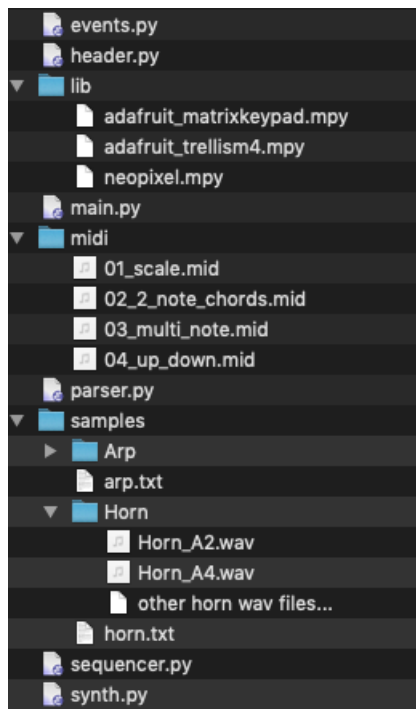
events.py
header.py
lib
adafruit_matrixkeypad.mpy
adafruit_trellism4.mpy
neopixel.mpy
main.py
midi
01_scale.mid
02_2_note_chords.mid
03_multi_note.mid
04_up_down.mid
parser.py
samples
Arp
arp.txt
Horn
Horn_A2.wav
Horn_A4.wav
other horn wav files...
horn.txt
sequencer.py
synth.py